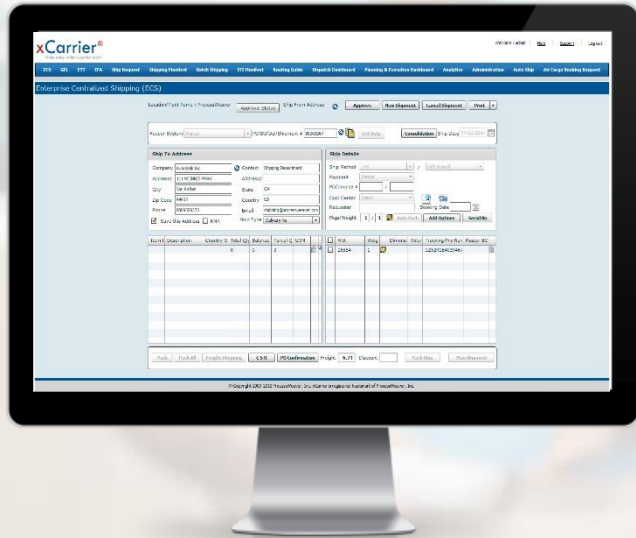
xCarrier®

Welcome | Admin | Help | Support | Logout

ECS SBS CTT ITA Ship Request Shipping Manifest Batch Shipping LTL Manifest Routing Guide Dispatch Dashboard Planning & Execution Dashboard Analytics Administration Auto Ship Air Cargo Booking Request

Enterprise Centralized Shipping (ECS)

Approval Status Ship From Address Approve Hot Shipment Cancel Shipment Print

Packet Status PO/SO/Dlv/Shipment # Consolidation Ship Date

Ship To Address

Company Contact Shipping Department
Address1 Address2
City State CA
Zip Code Country US
Phone Email
Save Ship Address Ship Type

Ship Details

Ship Method
Payment
PO/Invoice #
Cost Center
Requester Booking Date
Pkgs/Weight Add Options Security

Item # Description Quantity Total Qty Balance Packed Q UOM

Pack Pack All Freight Shipping L.S.R. PO Confirmation Freight Discount Hold Ship Ship Shipment

© Copyright 2003-2015 ProcessWeaver, Inc. xCarrier is a registered trademark of ProcessWeaver, Inc.